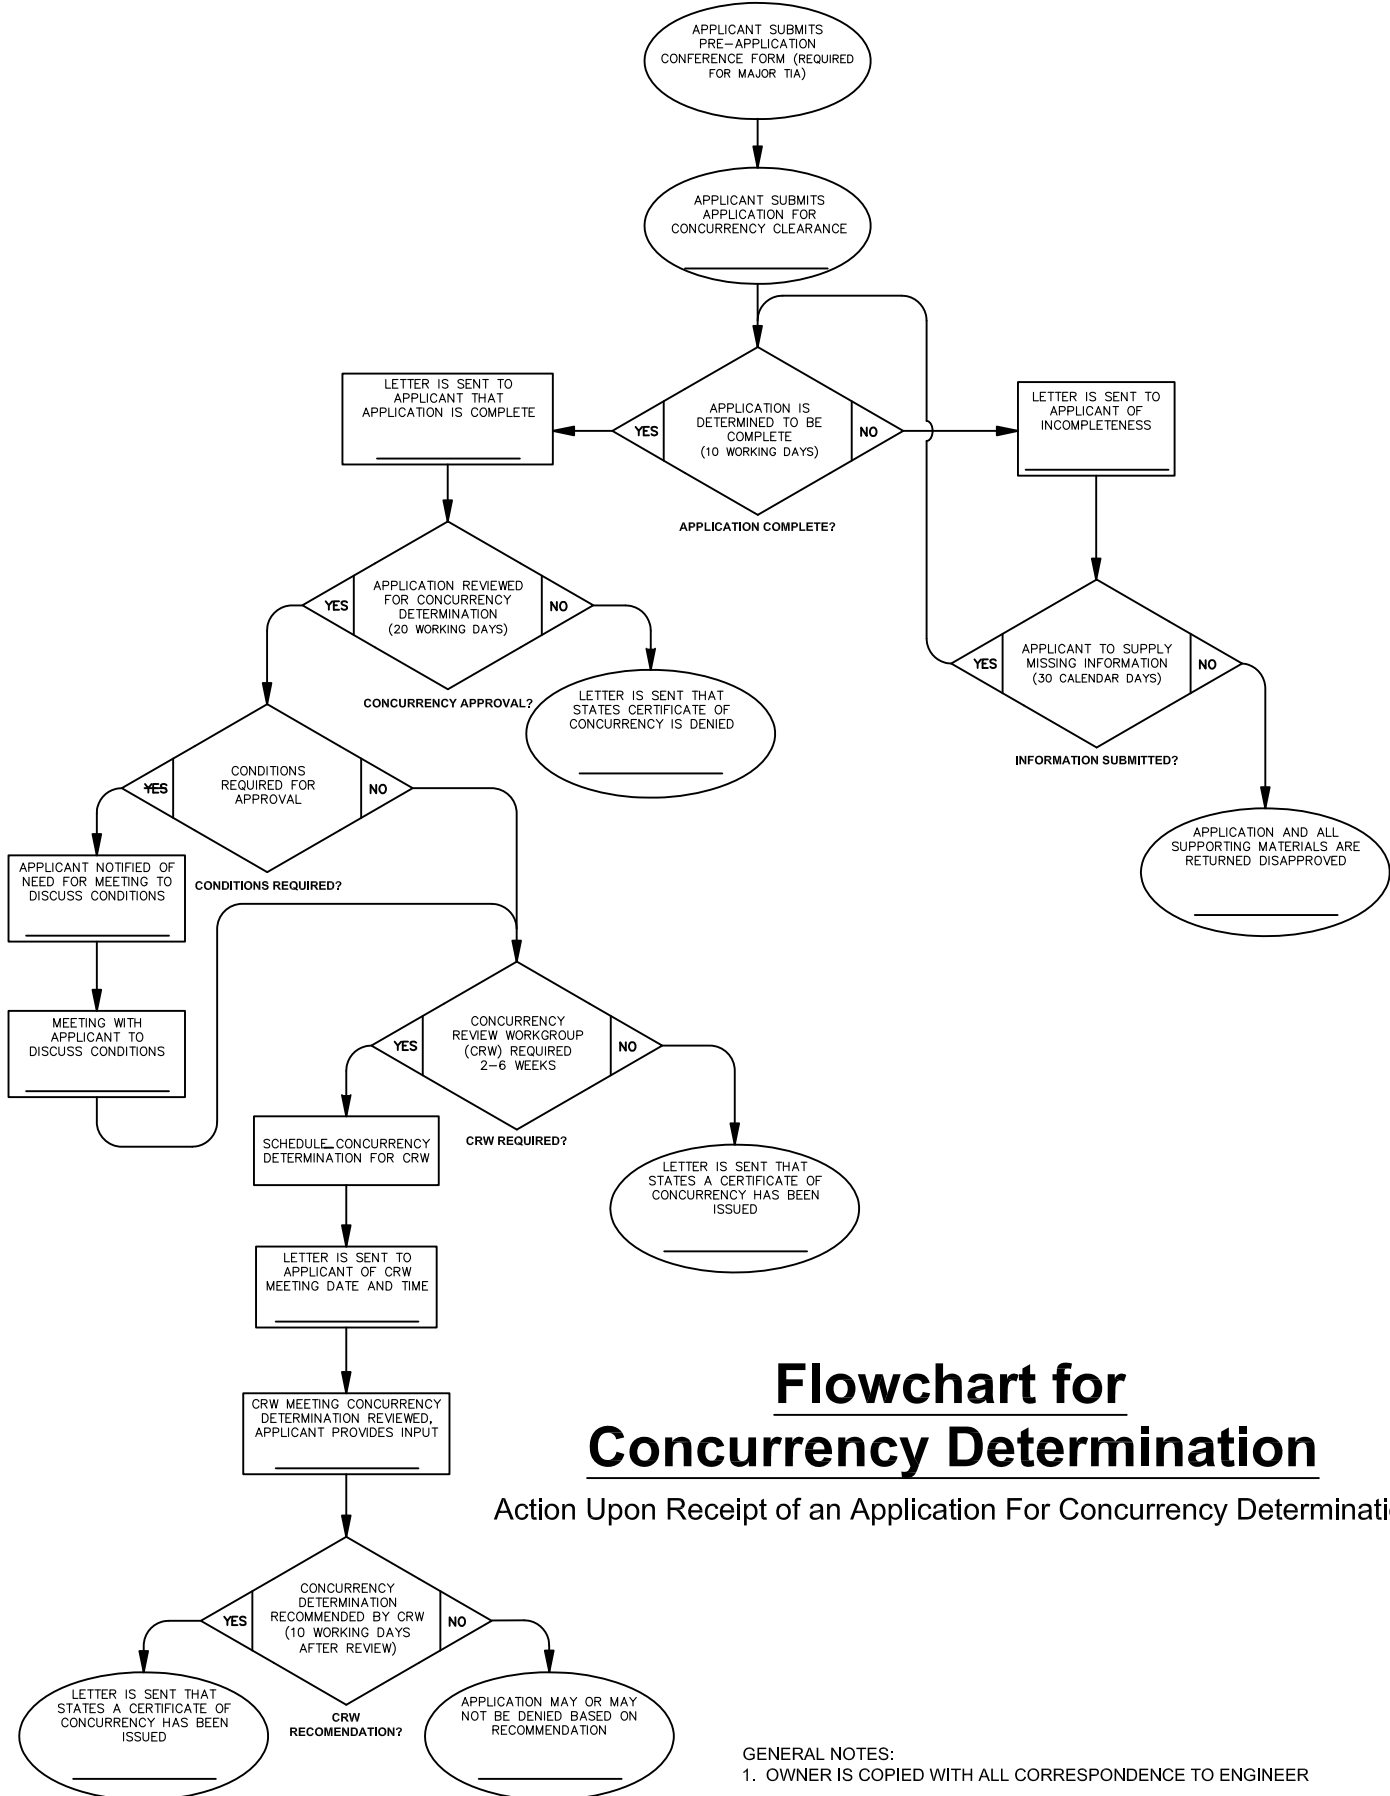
APPLICANT SUBMITS PRE-APPLICATION CONFERENCE FORM (REQUIRED FOR MAJOR TIA)

APPLICANT SUBMITS APPLICATION FOR CONCURRENCY CLEARANCE

LETTER IS SENT TO APPLICANT THAT APPLICATION IS COMPLETE

YES

APPLICATION IS DETERMINED TO BE COMPLETE (10 WORKING DAYS)

NO

APPLICATION COMPLETE?

LETTER IS SENT TO APPLICANT OF INCOMPLETENESS

YES

APPLICATION REVIEWED FOR CONCURRENCY DETERMINATION (20 WORKING DAYS)

NO

CONCURRENCY APPROVAL?

LETTER IS SENT THAT STATES CERTIFICATE OF CONCURRENCY IS DENIED

YES

APPLICANT TO SUPPLY MISSING INFORMATION (30 CALENDAR DAYS)

NO

INFORMATION SUBMITTED?

APPLICATION AND ALL SUPPORTING MATERIALS ARE RETURNED DISAPPROVED

YES

CONDITIONS REQUIRED FOR APPROVAL

NO

CONDITIONS REQUIRED?

APPLICANT NOTIFIED OF NEED FOR MEETING TO DISCUSS CONDITIONS

MEETING WITH APPLICANT TO DISCUSS CONDITIONS

YES

CONCURRENCY REVIEW WORKGROUP (CRW) REQUIRED 2-6 WEEKS

NO

CRW REQUIRED?

SCHEDULE CONCURRENCY DETERMINATION FOR CRW

LETTER IS SENT THAT STATES A CERTIFICATE OF CONCURRENCY HAS BEEN ISSUED

LETTER IS SENT TO APPLICANT OF CRW MEETING DATE AND TIME

Flowchart for Concurrency Determination

CRW MEETING CONCURRENCY DETERMINATION REVIEWED, APPLICANT PROVIDES INPUT

Action Upon Receipt of an Application For Concurrency Determinati

YES

CONCURRENCY DETERMINATION RECOMMENDED BY CRW (10 WORKING DAYS AFTER REVIEW)

NO

LETTER IS SENT THAT STATES A CERTIFICATE OF CONCURRENCY HAS BEEN ISSUED

CRW RECOMENDATION?

APPLICATION MAY OR MAY NOT BE DENIED BASED ON RECOMMENDATION

GENERAL NOTES:
1. OWNER IS COPIED WITH ALL CORRESPONDENCE TO ENGINEER